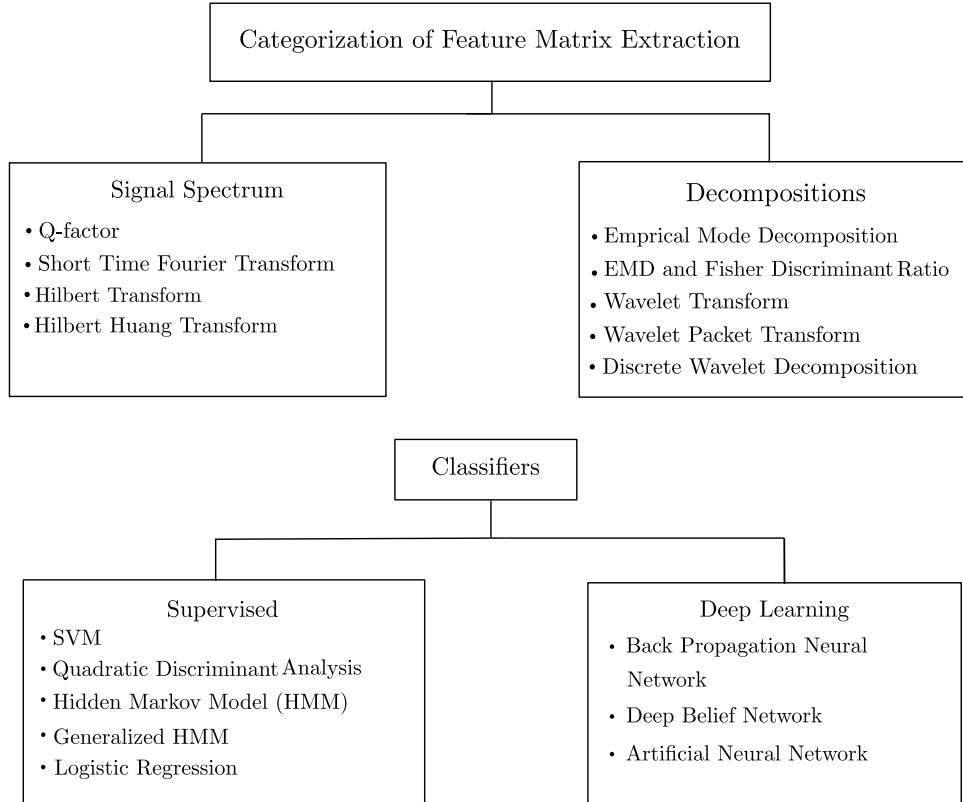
Categorization of Feature Matrix Extraction

Signal Spectrum
• Q-factor
• Short Time Fourier Transform
• Hilbert Transform
• Hilbert Huang Transform

Decompositions
• Emprical Mode Decomposition
• EMD and Fisher Discriminant Ratio
• Wavelet Transform
• Wavelet Packet Transform
• Discrete Wavelet Decomposition

Classifiers

Supervised
• SVM
• Quadratic Discriminant Analysis
• Hidden Markov Model (HMM)
• Generalized HMM
• Logistic Regression

Deep Learning
• Back Propagation Neural Network
• Deep Belief Network
• Artificial Neural Network